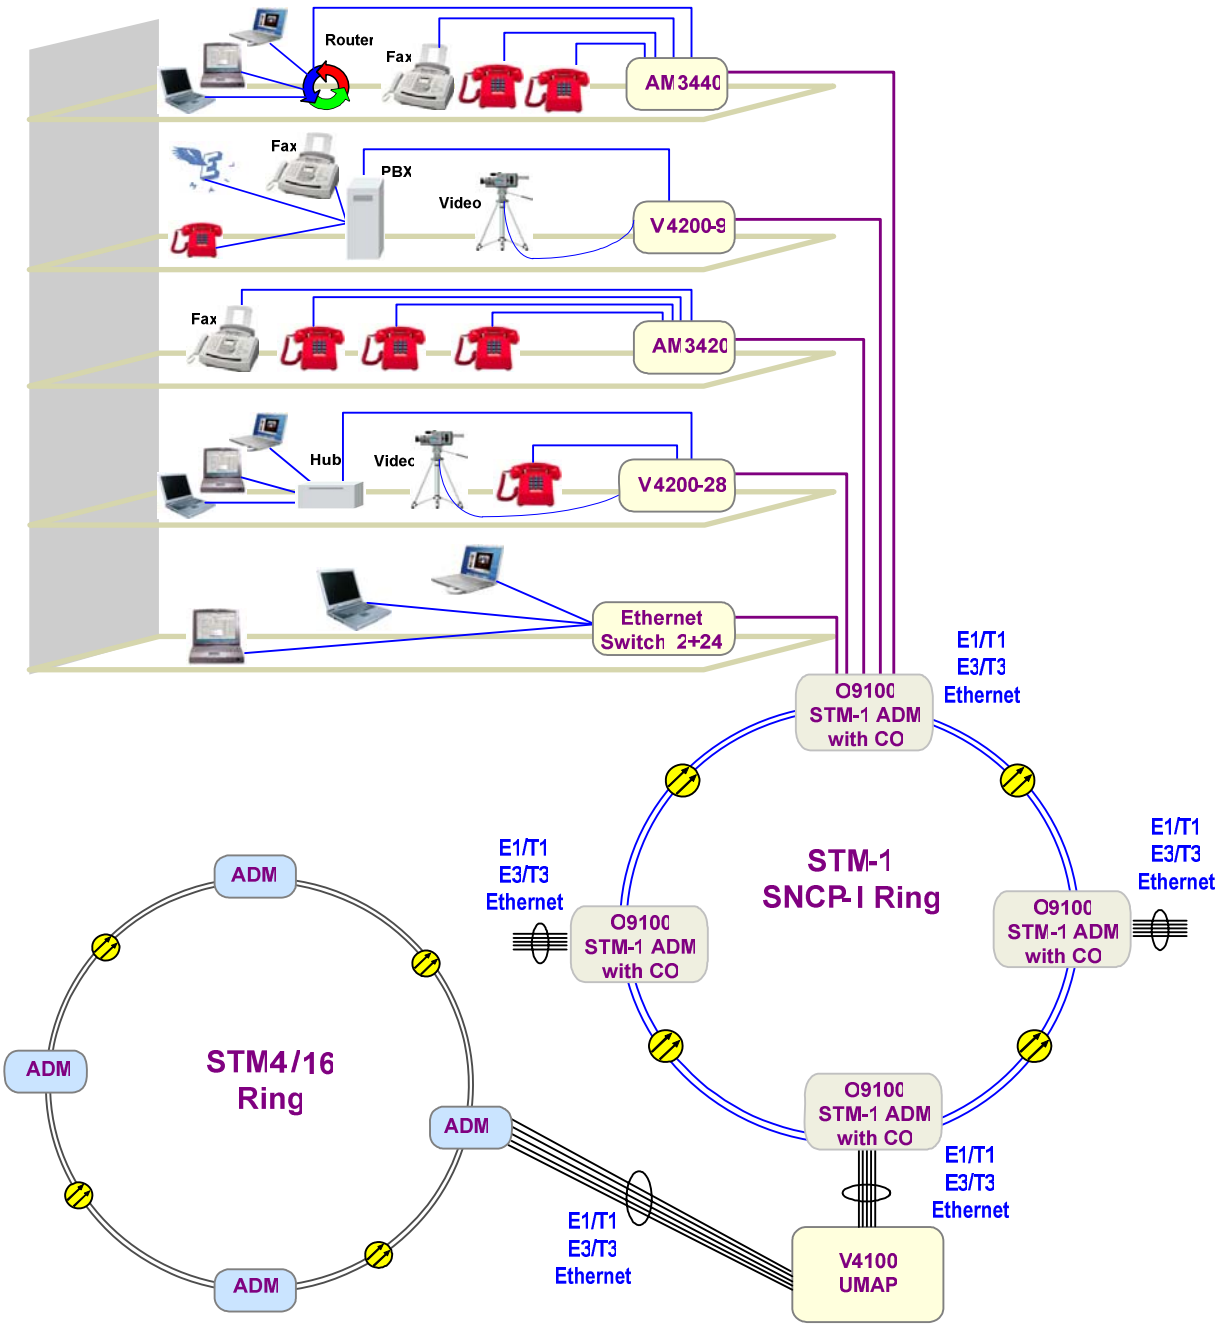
Router
Fax
AM3440
Fax
PBX
Video
V4200-9
Fax
AM3420
Hub
Video
V4200-28
Ethernet Switch 2+24
E1/T1
E3/T3
Ethernet
O9100
STM-1 ADM
with CO
STM-1
SNCP-I Ring
E1/T1
E3/T3
Ethernet
O9100
STM-1 ADM
with CO
E1/T1
E3/T3
Ethernet
O9100
STM-1 ADM
with CO
O9100
STM-1 ADM
with CO
E1/T1
E3/T3
Ethernet
ADM
ADM
STM4/16
Ring
ADM
ADM
E1/T1
E3/T3
Ethernet
V4100
UMAP